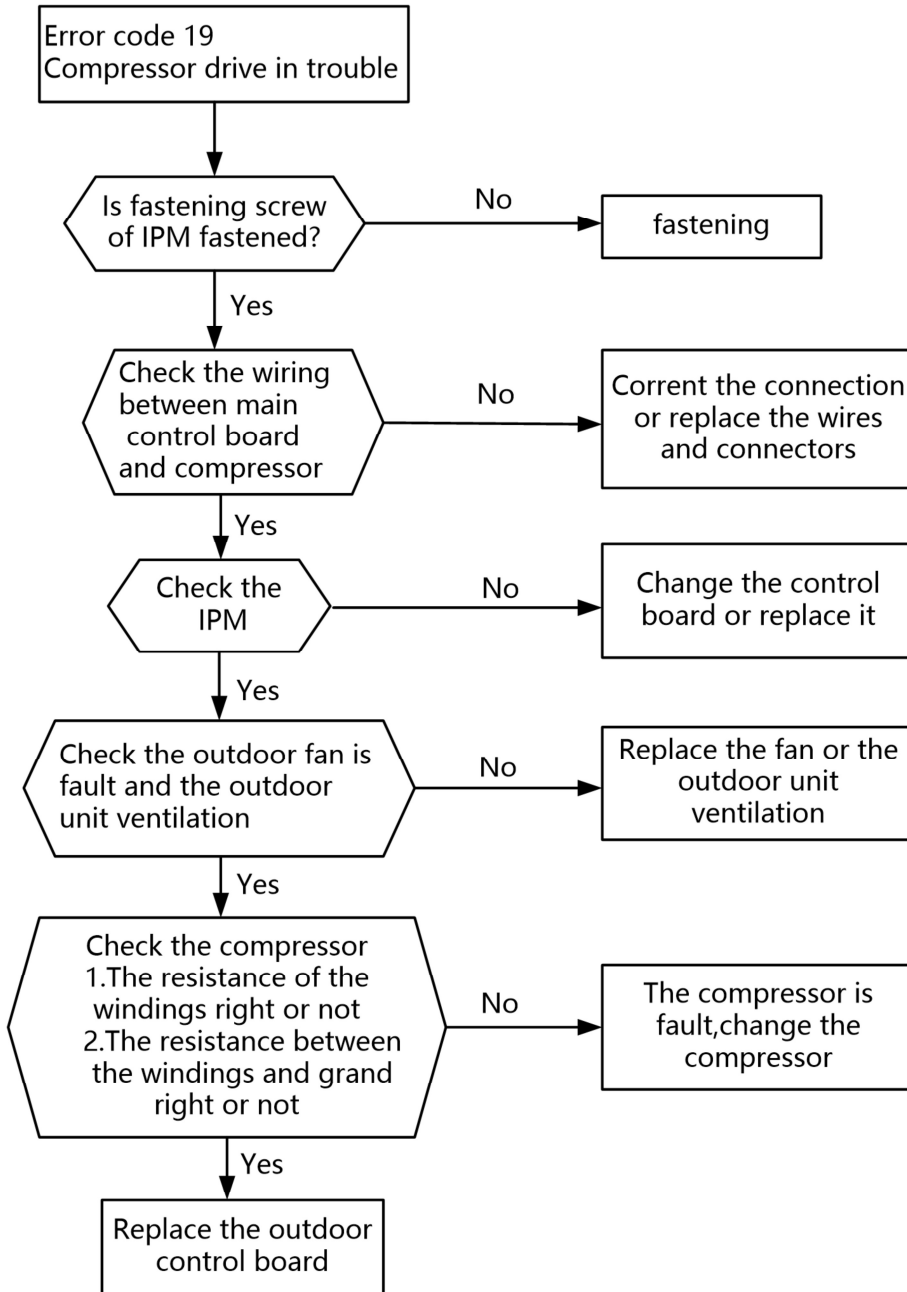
Error code 19
Compressor drive in trouble

Is fastening screw of IPM fastened?

No

fastening

Yes

Check the wiring between main control board and compressor

No

Corrent the connection or replace the wires and connectors

Yes

Check the IPM

No

Change the control board or replace it

Yes

Check the outdoor fan is fault and the outdoor unit ventilation

No

Replace the fan or the outdoor unit ventilation

Yes

Check the compressor
1.The resistance of the windings right or not
2.The resistance between the windings and grand right or not

No

The compressor is fault,change the compressor

Yes

Replace the outdoor control board